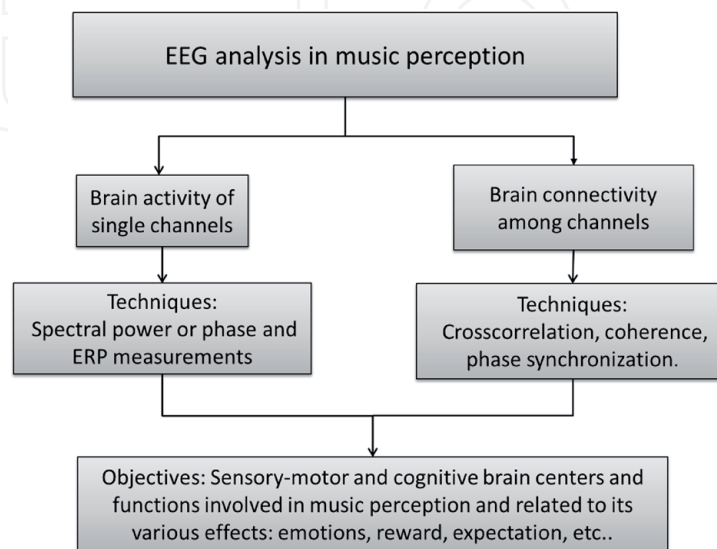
EEG analysis in music perception

Brain activity of single channels

Brain connectivity among channels

Techniques:
Spectral power or phase and ERP measurements

Techniques:
Crosscorrelation, coherence, phase synchronization.

Objectives: Sensory-motor and cognitive brain centers and functions involved in music perception and related to its various effects: emotions, reward, expectation, etc..